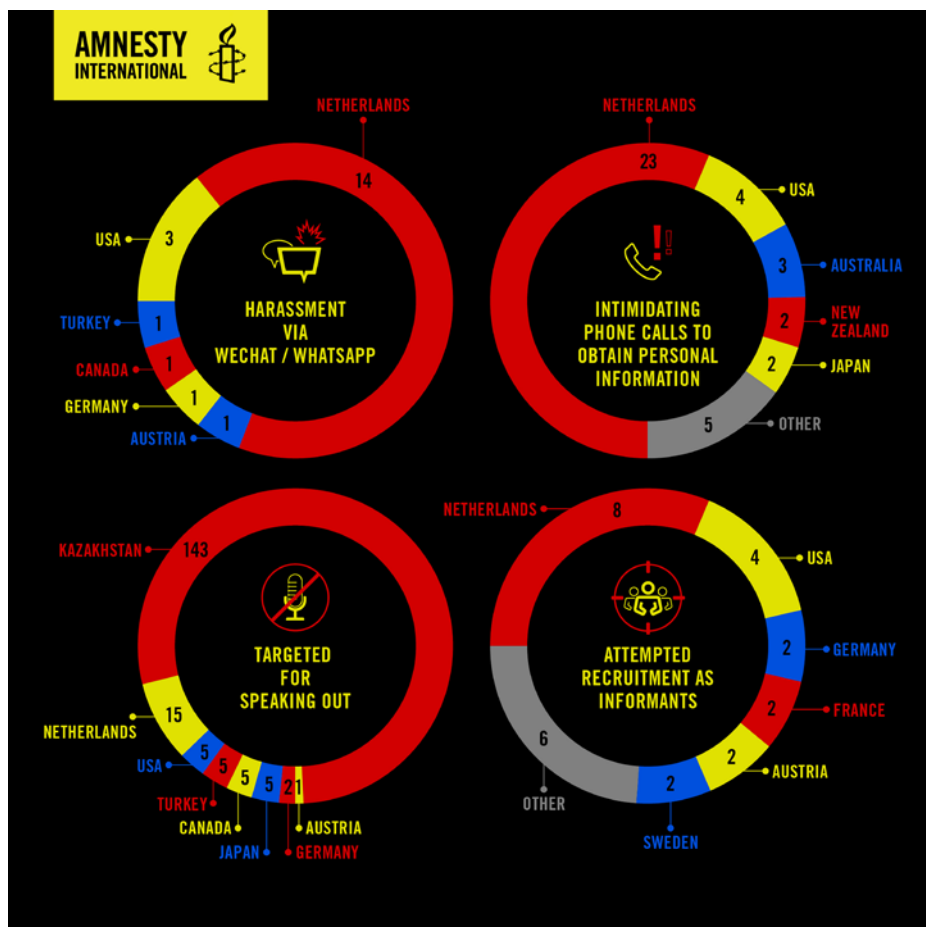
AMNESTY INTERNATIONAL

NETHERLANDS
14
USA 3
TURKEY 1
CANADA 1
GERMANY 1
AUSTRIA 1
HARASSMENT VIA WECHAT / WHATSAPP

NETHERLANDS
23
4 USA
3 AUSTRALIA
2 NEW ZEALAND
2 JAPAN
5 OTHER
INTIMIDATING PHONE CALLS TO OBTAIN PERSONAL INFORMATION

KAZAKHSTAN 143
NETHERLANDS 15
USA 5
TURKEY 5
CANADA 5
JAPAN 5
2 GERMANY
1 AUSTRIA
TARGETED FOR SPEAKING OUT

NETHERLANDS 8
4 USA
2 GERMANY
2 FRANCE
2 AUSTRIA
2 SWEDEN
6 OTHER
ATTEMPTED RECRUITMENT AS INFORMANTS